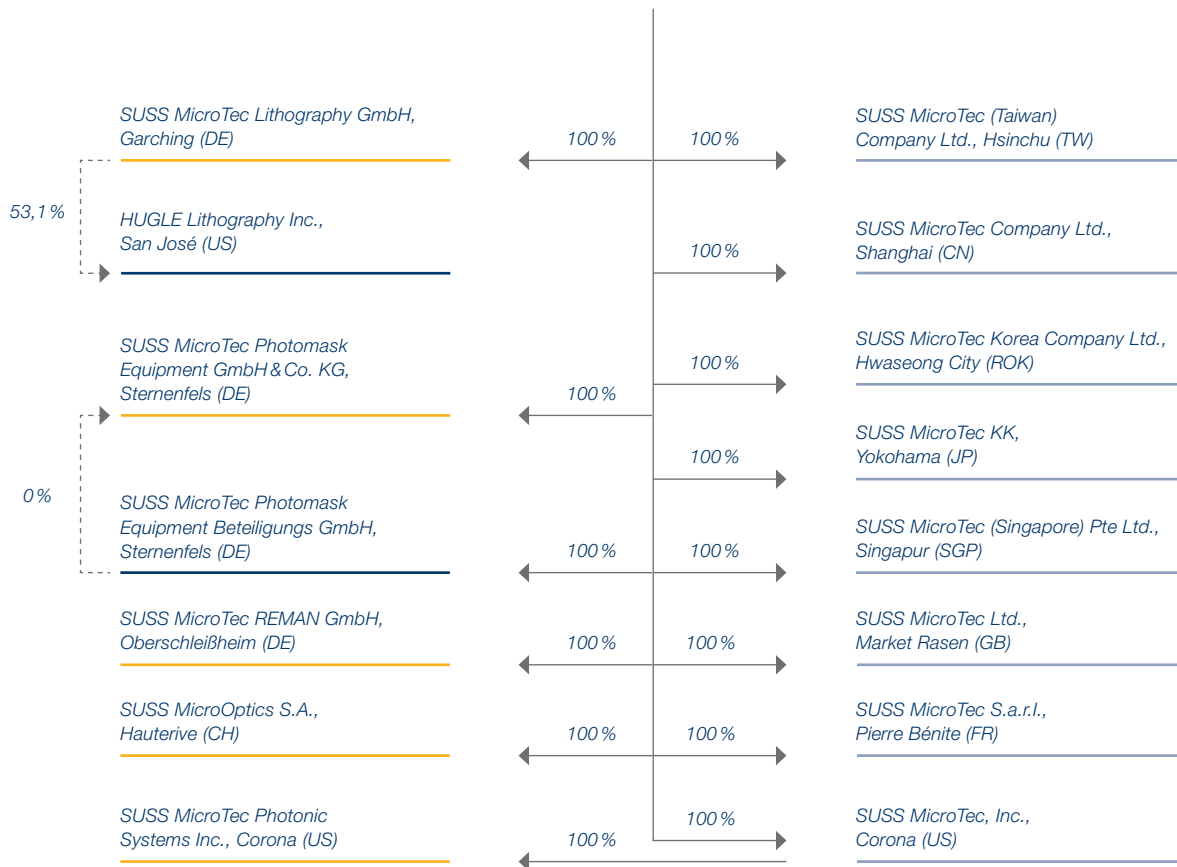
SUSS MicroTec Lithography GmbH, Garching (DE)

100 %

100 %

SUSS MicroTec (Taiwan) Company Ltd., Hsinchu (TW)

53,1 %

HUGLE Lithography Inc., San José (US)

100 %

SUSS MicroTec Company Ltd., Shanghai (CN)

SUSS MicroTec Photomask Equipment GmbH & Co. KG, Sternenfels (DE)

100 %

100 %

SUSS MicroTec Korea Company Ltd., Hwaseong City (ROK)

100 %

SUSS MicroTec KK, Yokohama (JP)

0 %

SUSS MicroTec Photomask Equipment Beteiligungs GmbH, Sternenfels (DE)

100 %

100 %

SUSS MicroTec (Singapore) Pte Ltd., Singapur (SGP)

SUSS MicroTec REMAN GmbH, Oberschleißheim (DE)

100 %

100 %

SUSS MicroTec Ltd., Market Rasen (GB)

SUSS MicroOptics S.A., Hauterive (CH)

100 %

100 %

SUSS MicroTec S.a.r.l., Pierre Bénite (FR)

SUSS MicroTec Photonic Systems Inc., Corona (US)

100 %

100 %

SUSS MicroTec, Inc., Corona (US)